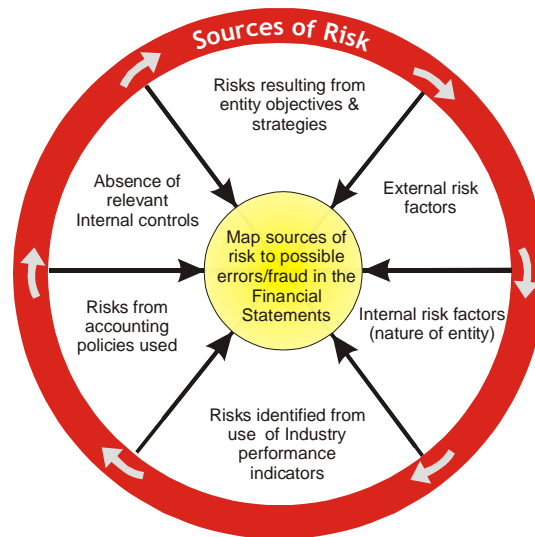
Sources of Risk

Risks resulting from entity objectives & strategies

External risk factors

Internal risk factors (nature of entity)

Risks identified from use of Industry performance indicators

Risks from accounting policies used

Absence of relevant Internal controls

Map sources of risk to possible errors/fraud in the Financial Statements